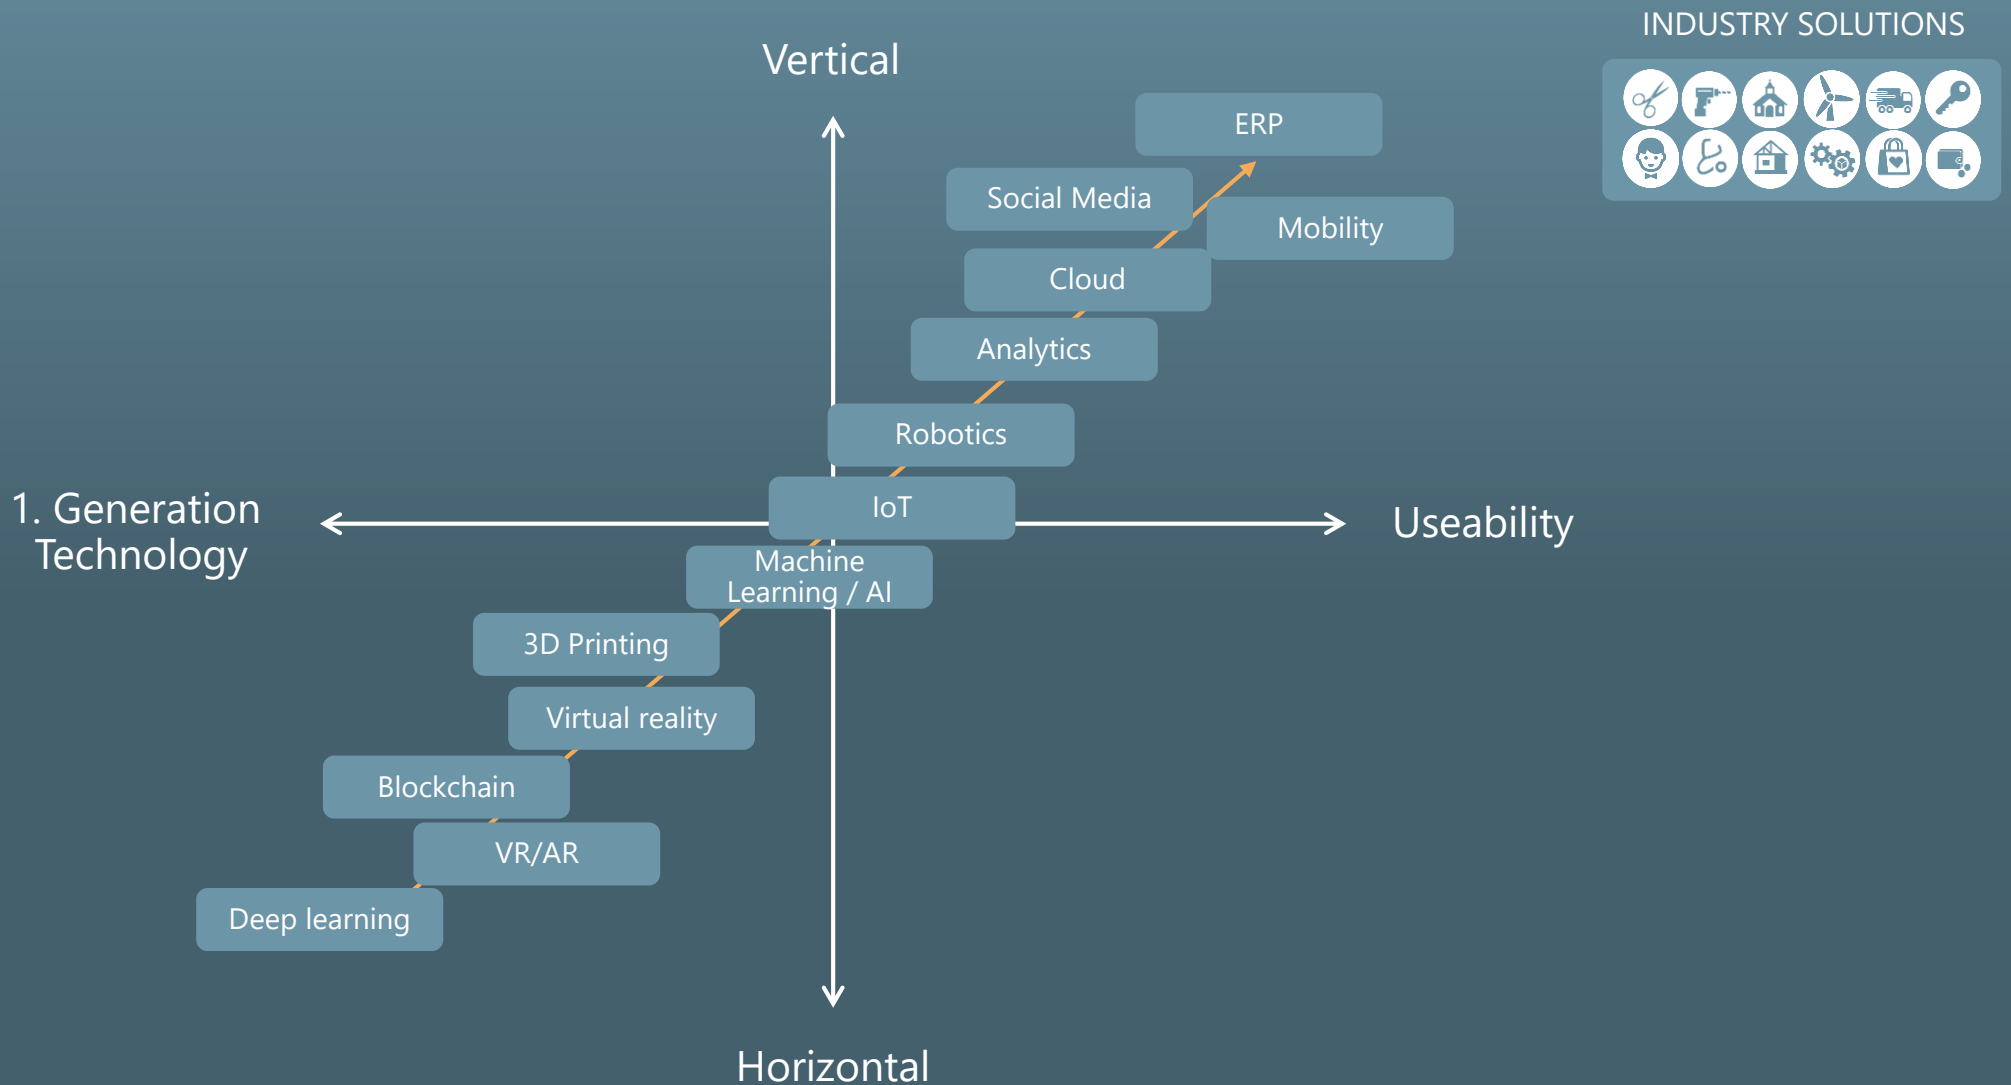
INDUSTRY SOLUTIONS

Vertical

ERP

Social Media

Mobility

Cloud

Analytics

Robotics

1. Generation Technology

IoT

Useability

Machine Learning / AI

3D Printing

Virtual reality

Blockchain

VR/AR

Deep learning

Horizontal